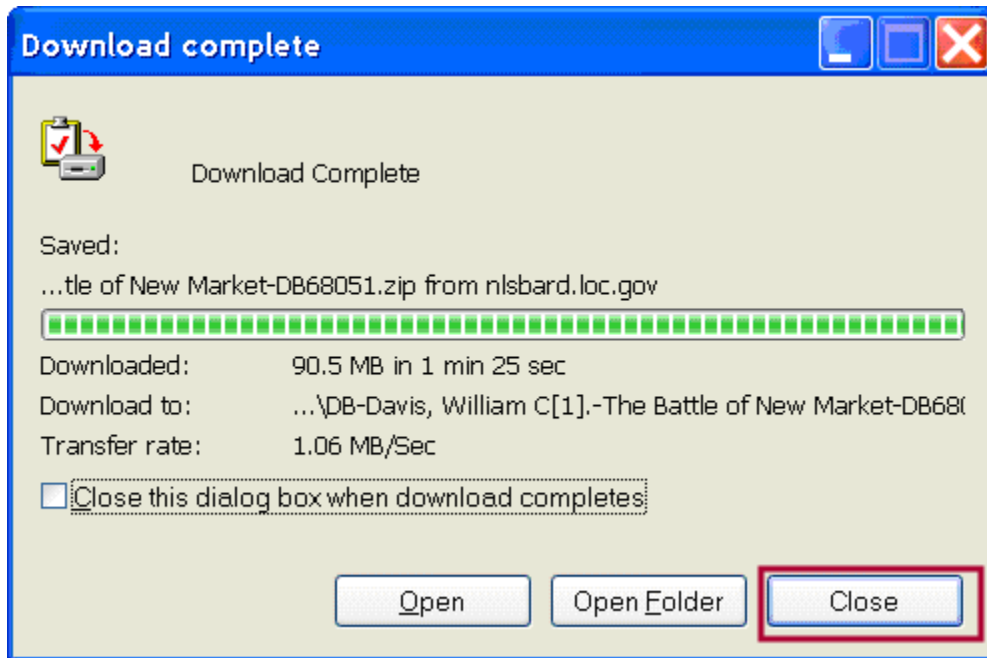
Download complete

Download Complete

Saved:

...tle of New Market-DB68051.zip from nlsbard.loc.gov

| | |
|---|---|
| Downloaded: | 90.5 MB in 1 min 25 sec |
| Download to: | ...\DB-Davis, William C[1].-The Battle of New Market-DB68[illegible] |
| Transfer rate: | 1.06 MB/Sec |

Close this dialog box when download completes

Open | Open Folder | Close